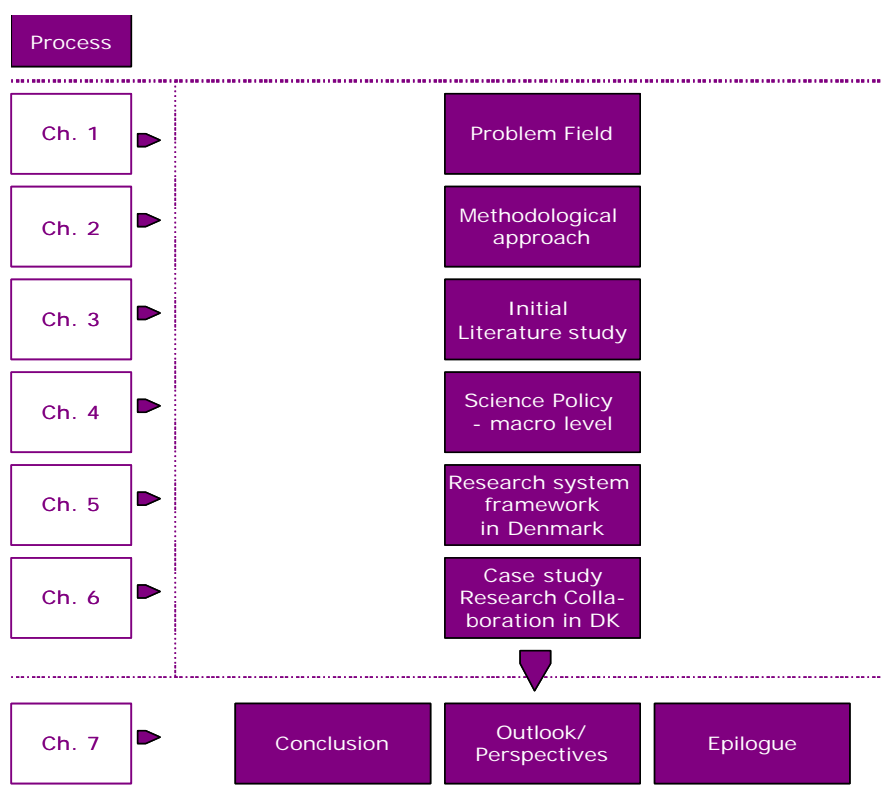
Process

Ch. 1

Problem Field

Ch. 2

Methodological approach

Ch. 3

Initial Literature study

Ch. 4

Science Policy - macro level

Ch. 5

Research system framework in Denmark

Ch. 6

Case study Research Collaboration in DK

Ch. 7

Conclusion

Outlook/ Perspectives

Epilogue